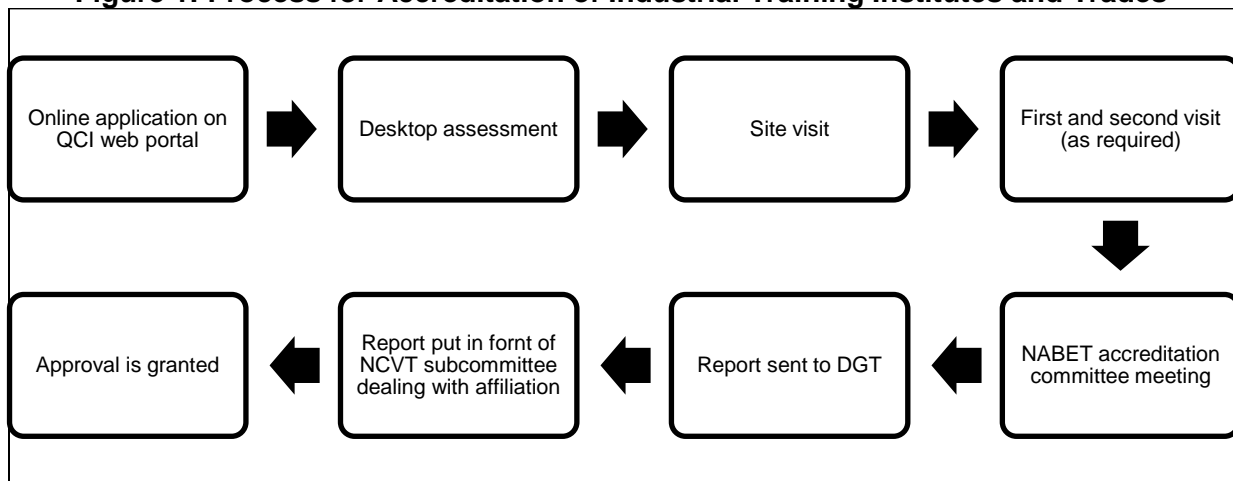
Figure 1: Process for Accreditation of Industrial Training Institutes and Trades

Online application on QCI web portal

Desktop assessment

Site visit

First and second visit (as required)

NABET accreditation committee meeting

Report sent to DGT

Report put in fornt of NCVT subcommittee dealing with affiliation

Approval is granted